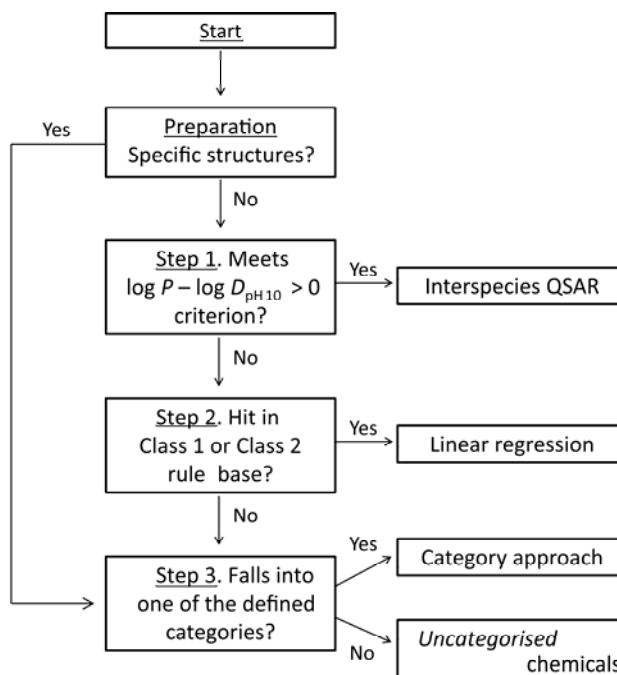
Start

Yes

Preparation
Specific structures?

No

Step 1. Meets $\log P - \log D_{\mathrm{pH}\,10} > 0$ criterion?

Yes

Interspecies QSAR

No

Step 2. Hit in Class 1 or Class 2 rule base?

Yes

Linear regression

No

Step 3. Falls into one of the defined categories?

Yes

Category approach

No

*Uncategorised* chemicals